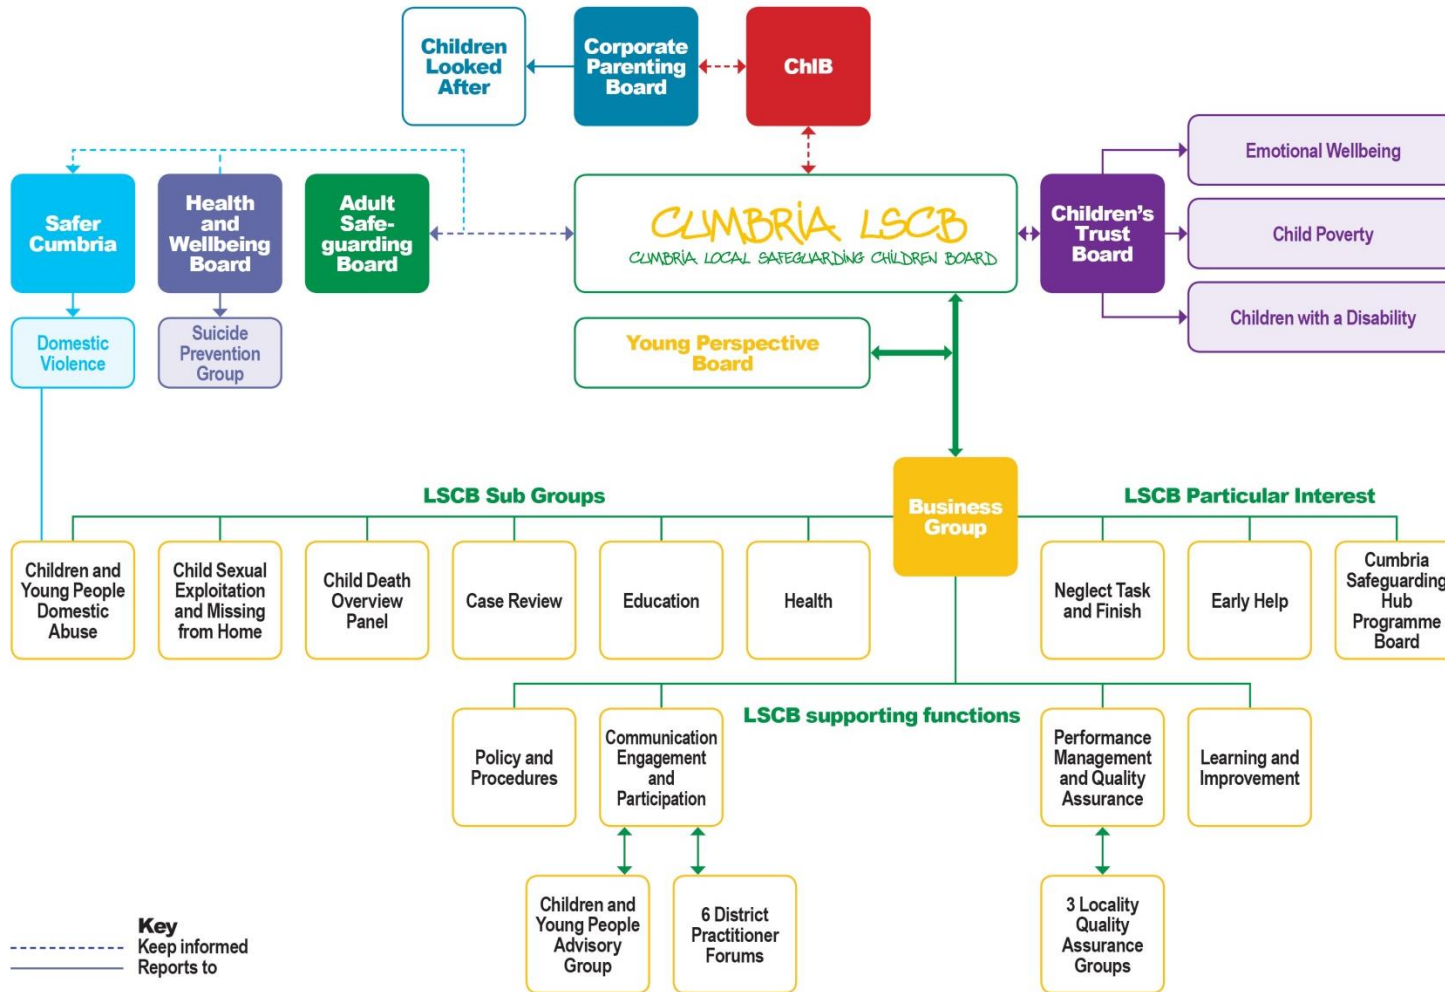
Children Looked After

Corporate Parenting Board

ChIB

Safer Cumbria

Health and Wellbeing Board

Adult Safeguarding Board

CUMBRIA LSCB
CUMBRIA LOCAL SAFEGUARDING CHILDREN BOARD

Children's Trust Board

Emotional Wellbeing

Child Poverty

Children with a Disability

Domestic Violence

Suicide Prevention Group

Young Perspective Board

LSCB Sub Groups

Business Group

LSCB Particular Interest

Children and Young People Domestic Abuse

Child Sexual Exploitation and Missing from Home

Child Death Overview Panel

Case Review

Education

Health

Neglect Task and Finish

Early Help

Cumbria Safeguarding Hub Programme Board

LSCB supporting functions

Policy and Procedures

Communication Engagement and Participation

Performance Management and Quality Assurance

Learning and Improvement

Children and Young People Advisory Group

6 District Practitioner Forums

3 Locality Quality Assurance Groups

Key
Keep informed
Reports to